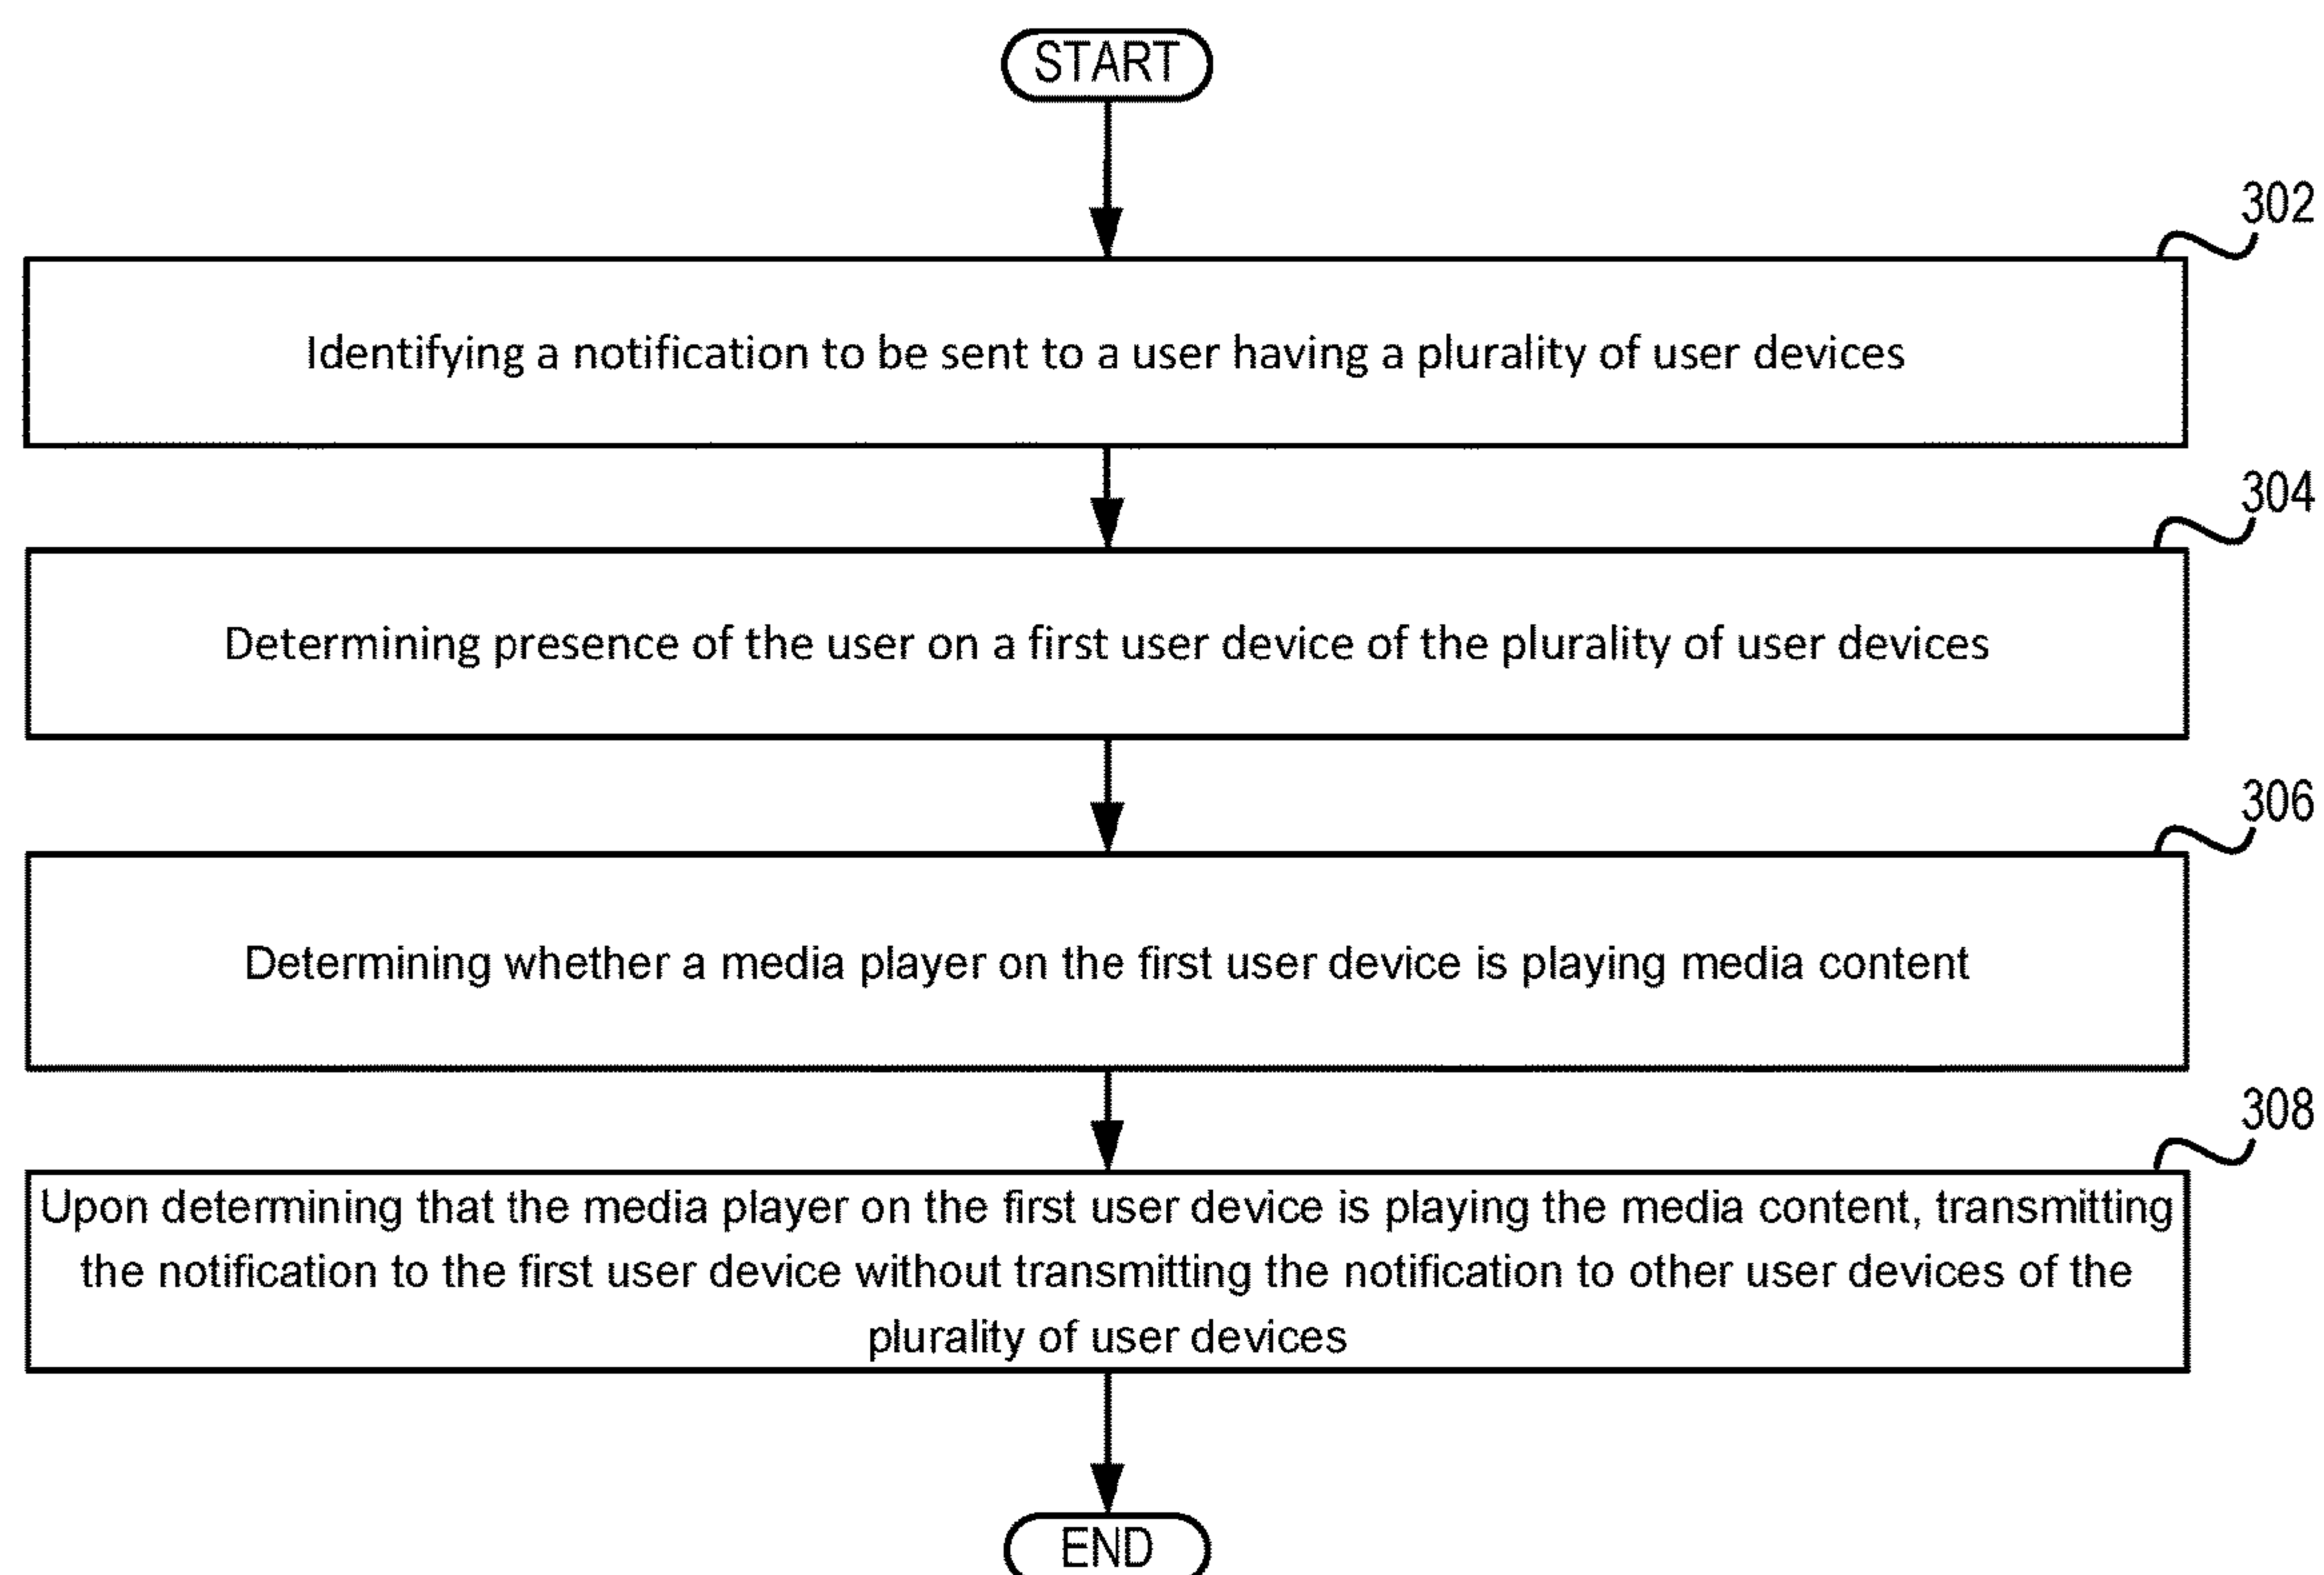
START

302

Identifying a notification to be sent to a user having a plurality of user devices

304

Determining presence of the user on a first user device of the plurality of user devices

306

Determining whether a media player on the first user device is playing media content

308

Upon determining that the media player on the first user device is playing the media content, transmitting the notification to the first user device without transmitting the notification to other user devices of the plurality of user devices

END